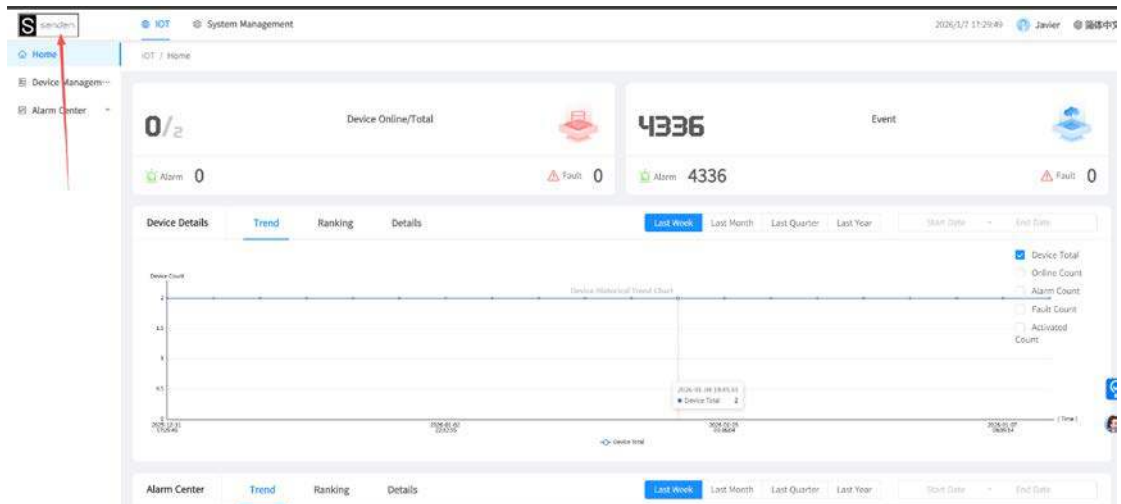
S senden

IOT  System Management

2026/1/7 17:29:49  Javier  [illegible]

Home

Device Managem...

Alarm Center

IOT / Home

0/2

Device Online/Total

Alarm 0

Fault 0

4336

Event

Alarm 4336

Fault 0

Device Details  Trend  Ranking  Details

Last Week  Last Month  Last Quarter  Last Year  Start Date  End Date

Device Total
Online Count
Alarm Count
Fault Count
Activated Count

Device Count

Device Historical Trend Chart

2
1.5
1
0.5
0

2026-01-06 19:45:51
Device Total 2

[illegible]  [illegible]  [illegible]  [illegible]  (Time)

Device Total

Alarm Center  Trend  Ranking  Details

Last Week  Last Month  Last Quarter  Last Year  Start Date  End Date